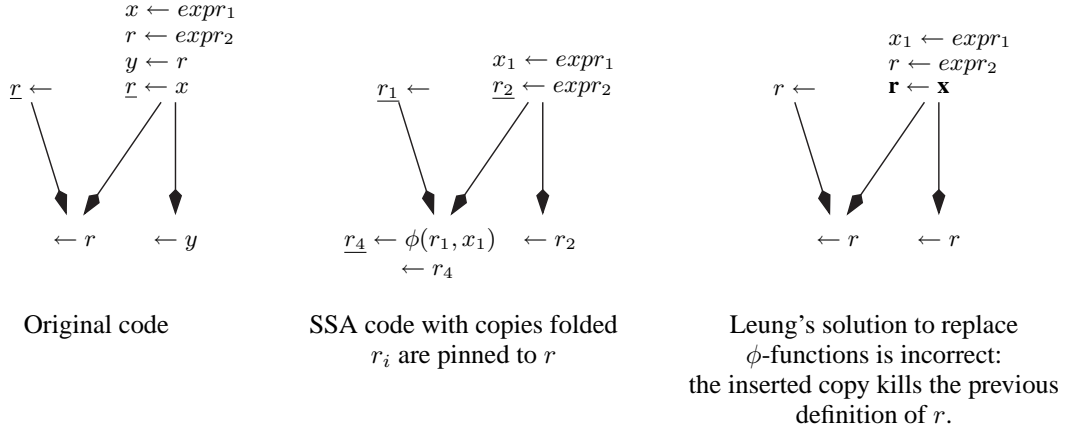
$x \leftarrow expr_1$
$r \leftarrow expr_2$
$y \leftarrow r$
$\underline{r} \leftarrow$ $\underline{r} \leftarrow x$

$\leftarrow r$ $\leftarrow y$

Original code

$x_1 \leftarrow expr_1$
$\underline{r_1} \leftarrow$ $\underline{r_2} \leftarrow expr_2$

$\underline{r_4} \leftarrow \phi(r_1, x_1)$ $\leftarrow r_2$
$\leftarrow r_4$

SSA code with copies folded
$r_i$ are pinned to $r$

$x_1 \leftarrow expr_1$
$r \leftarrow expr_2$
$r \leftarrow$ $\mathbf{r} \leftarrow \mathbf{x}$

$\leftarrow r$ $\leftarrow r$

Leung's solution to replace $\phi$-functions is incorrect: the inserted copy kills the previous definition of $r$.